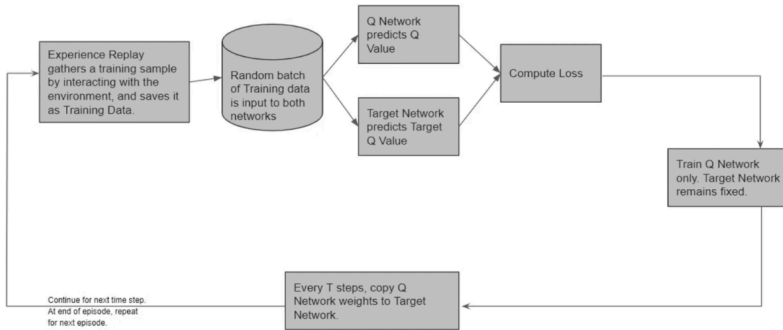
Experience Replay gathers a training sample by interacting with the environment, and saves it as Training Data.

Random batch of Training data is input to both networks

Q Network predicts Q Value

Target Network predicts Target Q Value

Compute Loss

Train Q Network only. Target Network remains fixed.

Every T steps, copy Q Network weights to Target Network.

Continue for next time step. At end of episode, repeat for next episode.